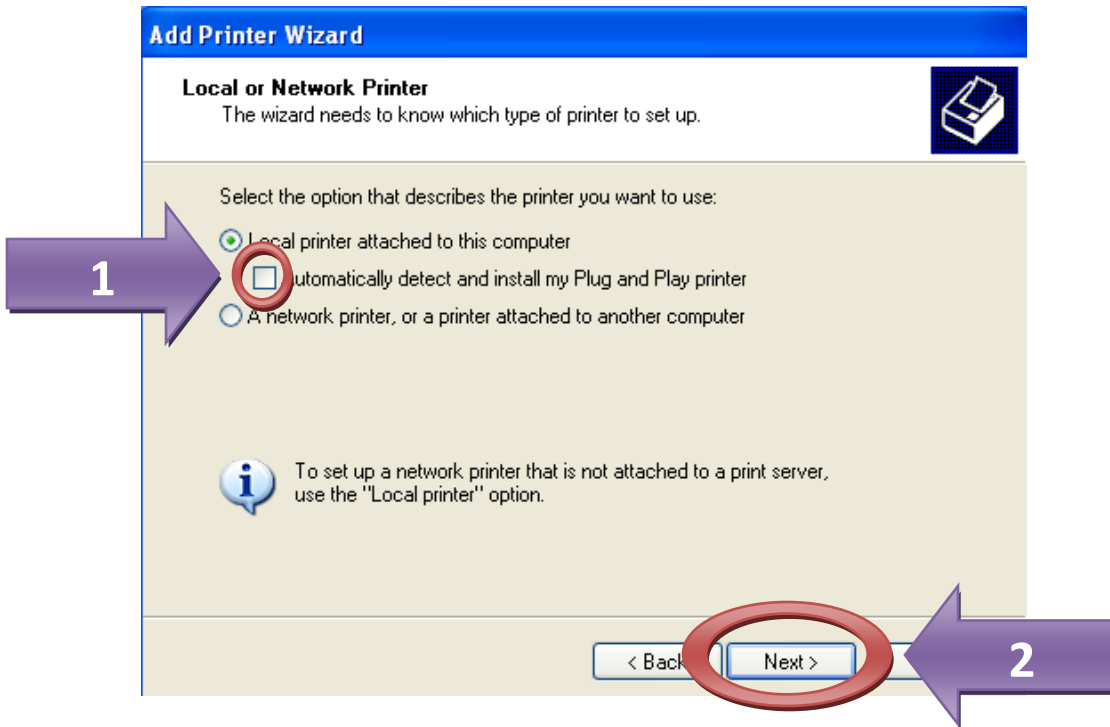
Add Printer Wizard

Local or Network Printer
The wizard needs to know which type of printer to set up.

Select the option that describes the printer you want to use:

Local printer attached to this computer

utomatically detect and install my Plug and Play printer

A network printer, or a printer attached to another computer

To set up a network printer that is not attached to a print server, use the "Local printer" option.

1

< Back

Next >

2